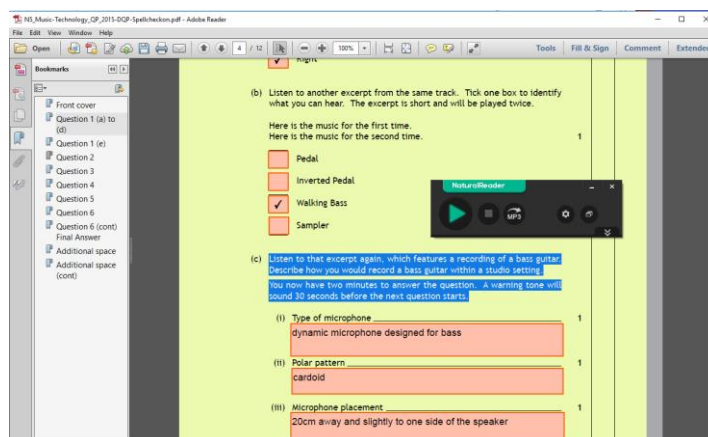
N5_Music-Technology_QP_2015-DQP-Spellcheckon.pdf - Adobe Reader

File Edit View Window Help

Open 4 / 12 100% Tools Fill & Sign Comment Extended

Bookmarks

Front cover

Question 1 (a) to (d)

Question 1 (e)

Question 2

Question 3

Question 4

Question 5

Question 6

Question 6 (cont) Final Answer

Additional space

Additional space (cont)

✓ Right

(b) Listen to another excerpt from the same track. Tick one box to identify what you can hear. The excerpt is short and will be played twice.

Here is the music for the first time.
Here is the music for the second time. 1

Pedal

Inverted Pedal

✓ Walking Bass

Sampler

NaturalReader

MP3

(c) Listen to that excerpt again, which features a recording of a bass guitar. Describe how you would record a bass guitar within a studio setting.

You now have two minutes to answer the question. A warning tone will sound 30 seconds before the next question starts.

(i) Type of microphone 1

dynamic microphone designed for bass

(ii) Polar pattern 1

cardoid

(iii) Microphone placement 1

20cm away and slightly to one side of the speaker